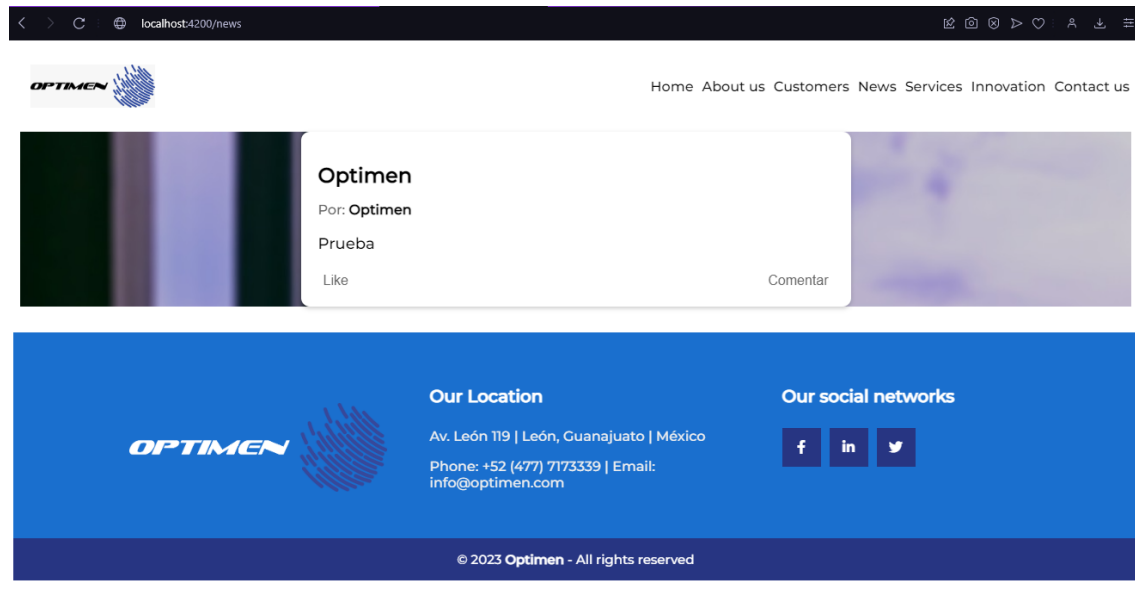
localhost:4200/news

OPTIMEN

Home About us Customers News Services Innovation Contact us

Optimen

Por: Optimen

Prueba

Like

Comentar

OPTIMEN

Our Location

Av. León 119 | León, Guanajuato | México

Phone: +52 (477) 7173339 | Email: info@optimen.com

Our social networks

f in

© 2023 Optimen - All rights reserved